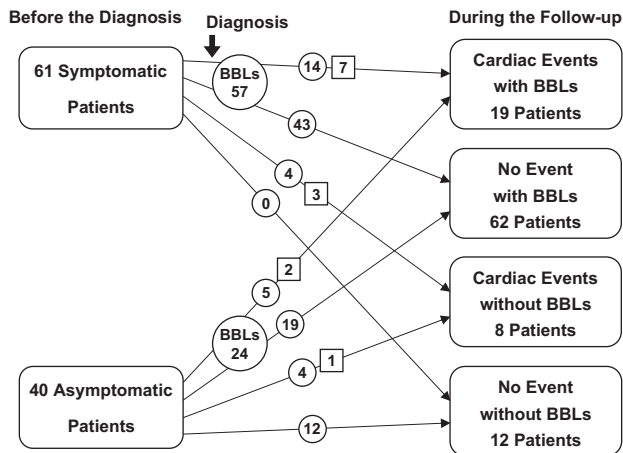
Before the Diagnosis

Diagnosis

During the Follow-up

61 Symptomatic Patients

BBLs 57

14

7

43

4

3

0

Cardiac Events with BBLs 19 Patients

No Event with BBLs 62 Patients

Cardiac Events without BBLs 8 Patients

No Event without BBLs 12 Patients

2

5

19

BBLs 24

4

1

40 Asymptomatic Patients

12